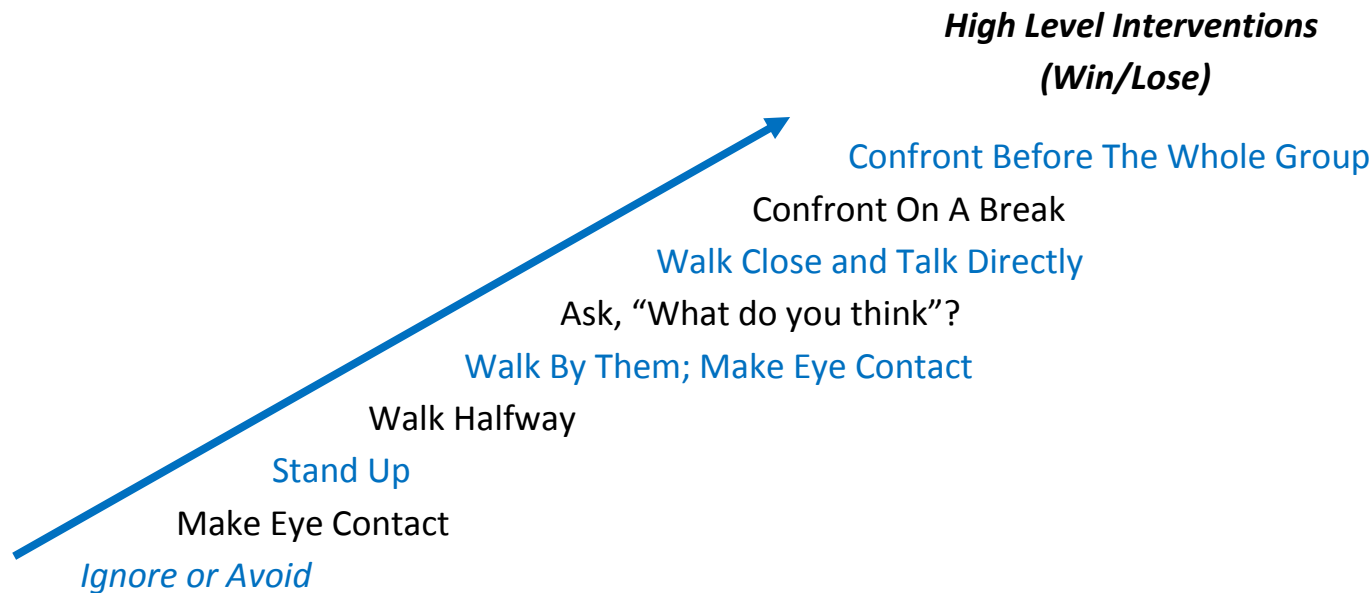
High Level Interventions
(Win/Lose)

Confront Before The Whole Group
Confront On A Break
Walk Close and Talk Directly
Ask, "What do you think"?
Walk By Them; Make Eye Contact
Walk Halfway
Stand Up
Make Eye Contact
Ignore or Avoid